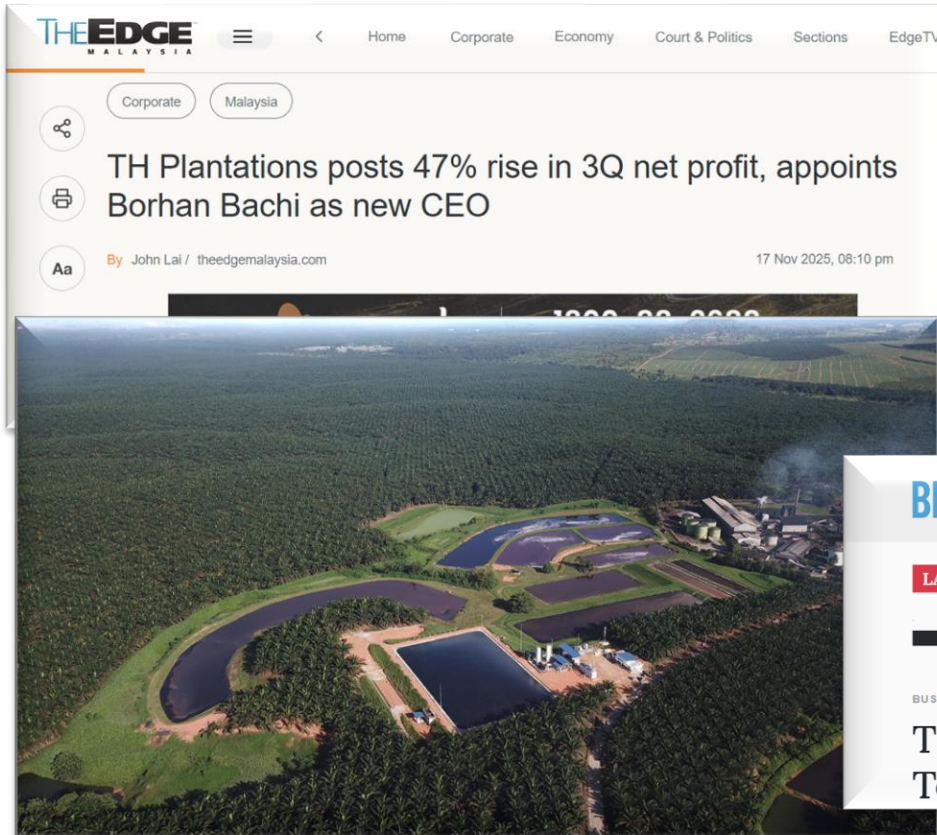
THE EDGE MALAYSIA

Home Corporate Economy Court & Politics Sections EdgeTV

Corporate Malaysia

TH Plantations posts 47% rise in 3Q net profit, appoints Borhan Bachi as new CEO

Aa

By John Lai / theedgemalaysia.com

17 Nov 2025, 08:10 pm

B

LA

BUS

T

T